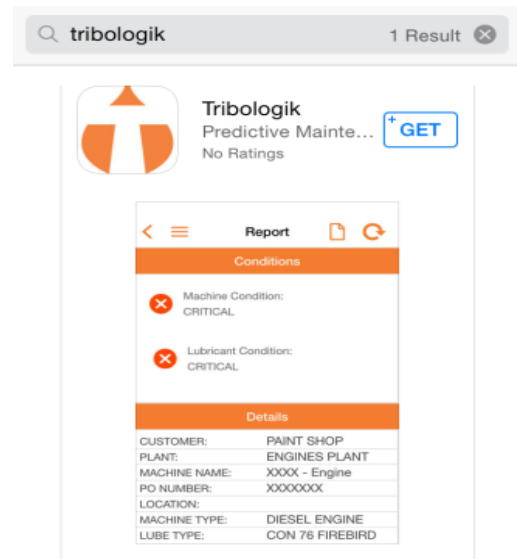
tribologik 1 Result

Tribologik
Predictive Mainte...
No Ratings

GET

Report

Conditions

Machine Condition:
CRITICAL

Lubricant Condition:
CRITICAL

Details

| | |
|---|---|
| CUSTOMER: | PAINT SHOP |
| PLANT: | ENGINES PLANT |
| MACHINE NAME: | XXXX - Engine |
| PO NUMBER: | XXXXXXX |
| LOCATION: | |
| MACHINE TYPE: | DIESEL ENGINE |
| LUBE TYPE: | CON 76 FIREBIRD |